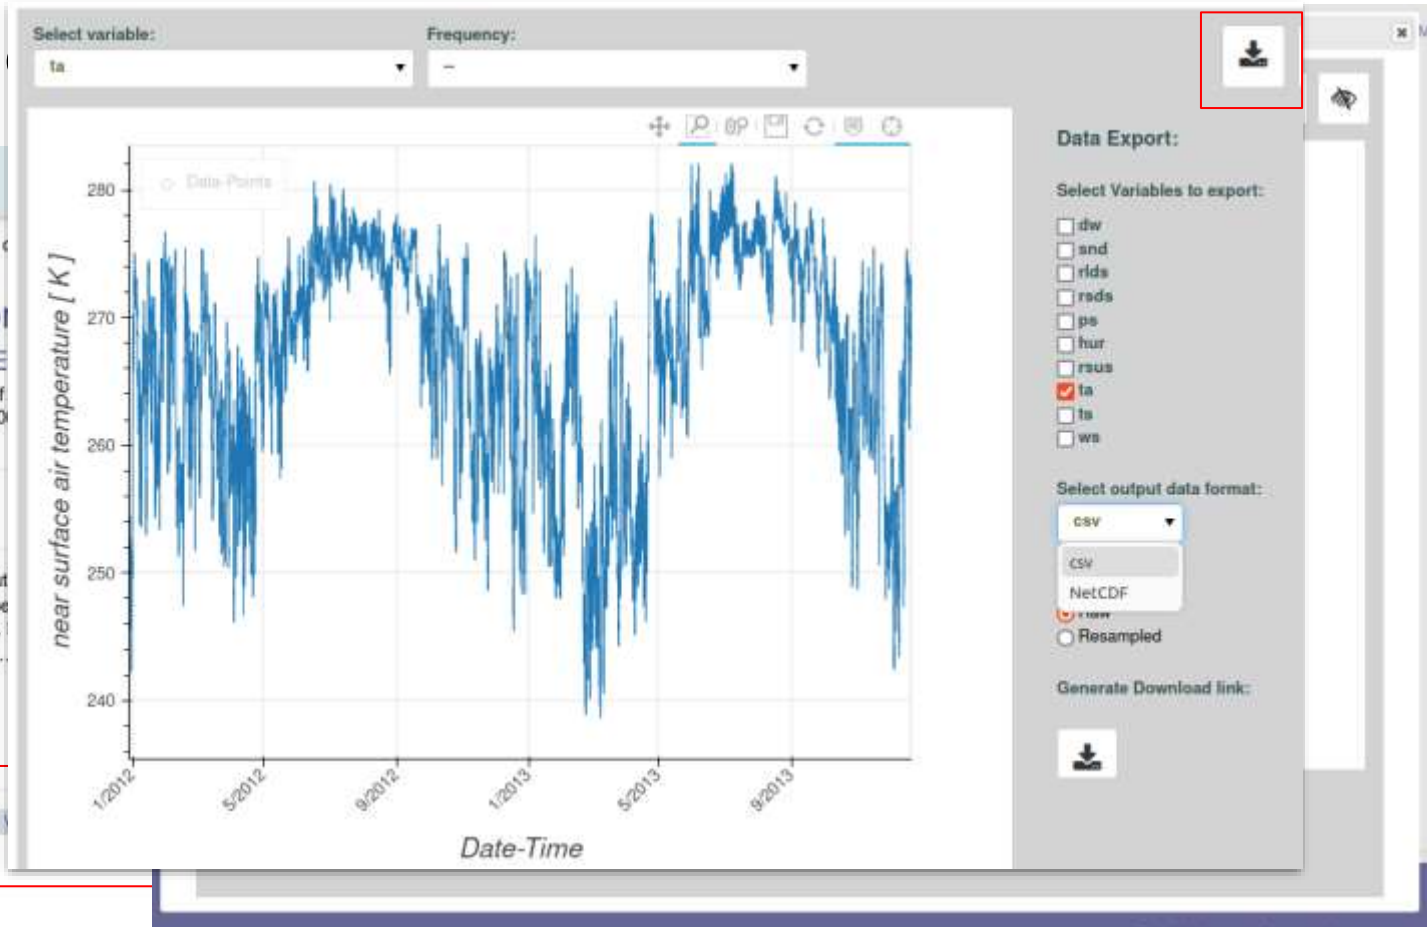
Select variable:
ta
Frequency:
–

Data-Points

near surface air temperature [ K ]

280
270
260
250
240

1/2012
5/2012
9/2012
1/2013
5/2013
9/2013

Date-Time

Data Export:

Select Variables to export:
dw
snd
rlds
rsds
ps
hur
rsus
ta
ts
ws

Select output data format:
csv
csv
NetCDF
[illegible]
Resampled

Generate Download link: